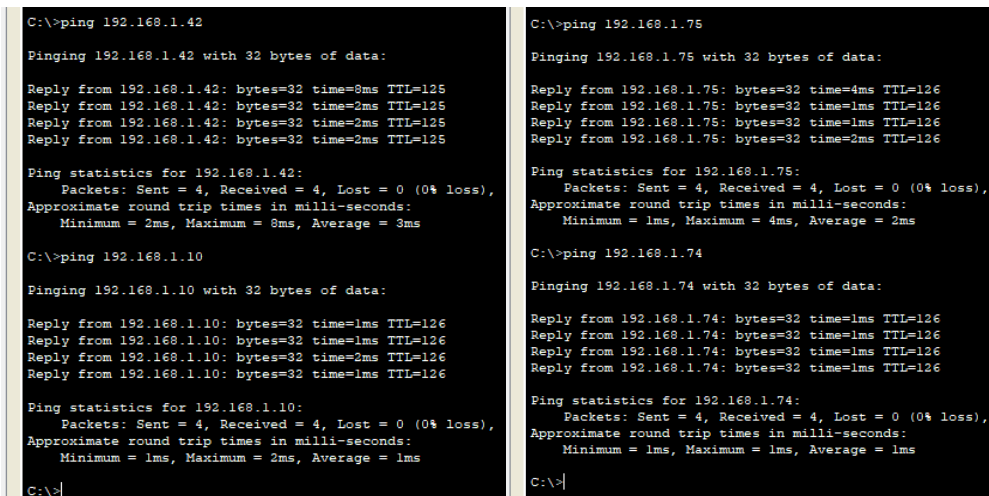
C:\>ping 192.168.1.42

Pinging 192.168.1.42 with 32 bytes of data:

Reply from 192.168.1.42: bytes=32 time=8ms TTL=125
Reply from 192.168.1.42: bytes=32 time=2ms TTL=125
Reply from 192.168.1.42: bytes=32 time=2ms TTL=125
Reply from 192.168.1.42: bytes=32 time=2ms TTL=125

Ping statistics for 192.168.1.42:
Packets: Sent = 4, Received = 4, Lost = 0 (0% loss),
Approximate round trip times in milli-seconds:
Minimum = 2ms, Maximum = 8ms, Average = 3ms

C:\>ping 192.168.1.10

Pinging 192.168.1.10 with 32 bytes of data:

Reply from 192.168.1.10: bytes=32 time=1ms TTL=126
Reply from 192.168.1.10: bytes=32 time=1ms TTL=126
Reply from 192.168.1.10: bytes=32 time=2ms TTL=126
Reply from 192.168.1.10: bytes=32 time=1ms TTL=126

Ping statistics for 192.168.1.10:
Packets: Sent = 4, Received = 4, Lost = 0 (0% loss),
Approximate round trip times in milli-seconds:
Minimum = 1ms, Maximum = 2ms, Average = 1ms

C:\>

C:\>ping 192.168.1.75

Pinging 192.168.1.75 with 32 bytes of data:

Reply from 192.168.1.75: bytes=32 time=4ms TTL=126
Reply from 192.168.1.75: bytes=32 time=1ms TTL=126
Reply from 192.168.1.75: bytes=32 time=1ms TTL=126
Reply from 192.168.1.75: bytes=32 time=2ms TTL=126

Ping statistics for 192.168.1.75:
Packets: Sent = 4, Received = 4, Lost = 0 (0% loss),
Approximate round trip times in milli-seconds:
Minimum = 1ms, Maximum = 4ms, Average = 2ms

C:\>ping 192.168.1.74

Pinging 192.168.1.74 with 32 bytes of data:

Reply from 192.168.1.74: bytes=32 time=1ms TTL=126
Reply from 192.168.1.74: bytes=32 time=1ms TTL=126
Reply from 192.168.1.74: bytes=32 time=1ms TTL=126
Reply from 192.168.1.74: bytes=32 time=1ms TTL=126

Ping statistics for 192.168.1.74:
Packets: Sent = 4, Received = 4, Lost = 0 (0% loss),
Approximate round trip times in milli-seconds:
Minimum = 1ms, Maximum = 1ms, Average = 1ms

C:\>